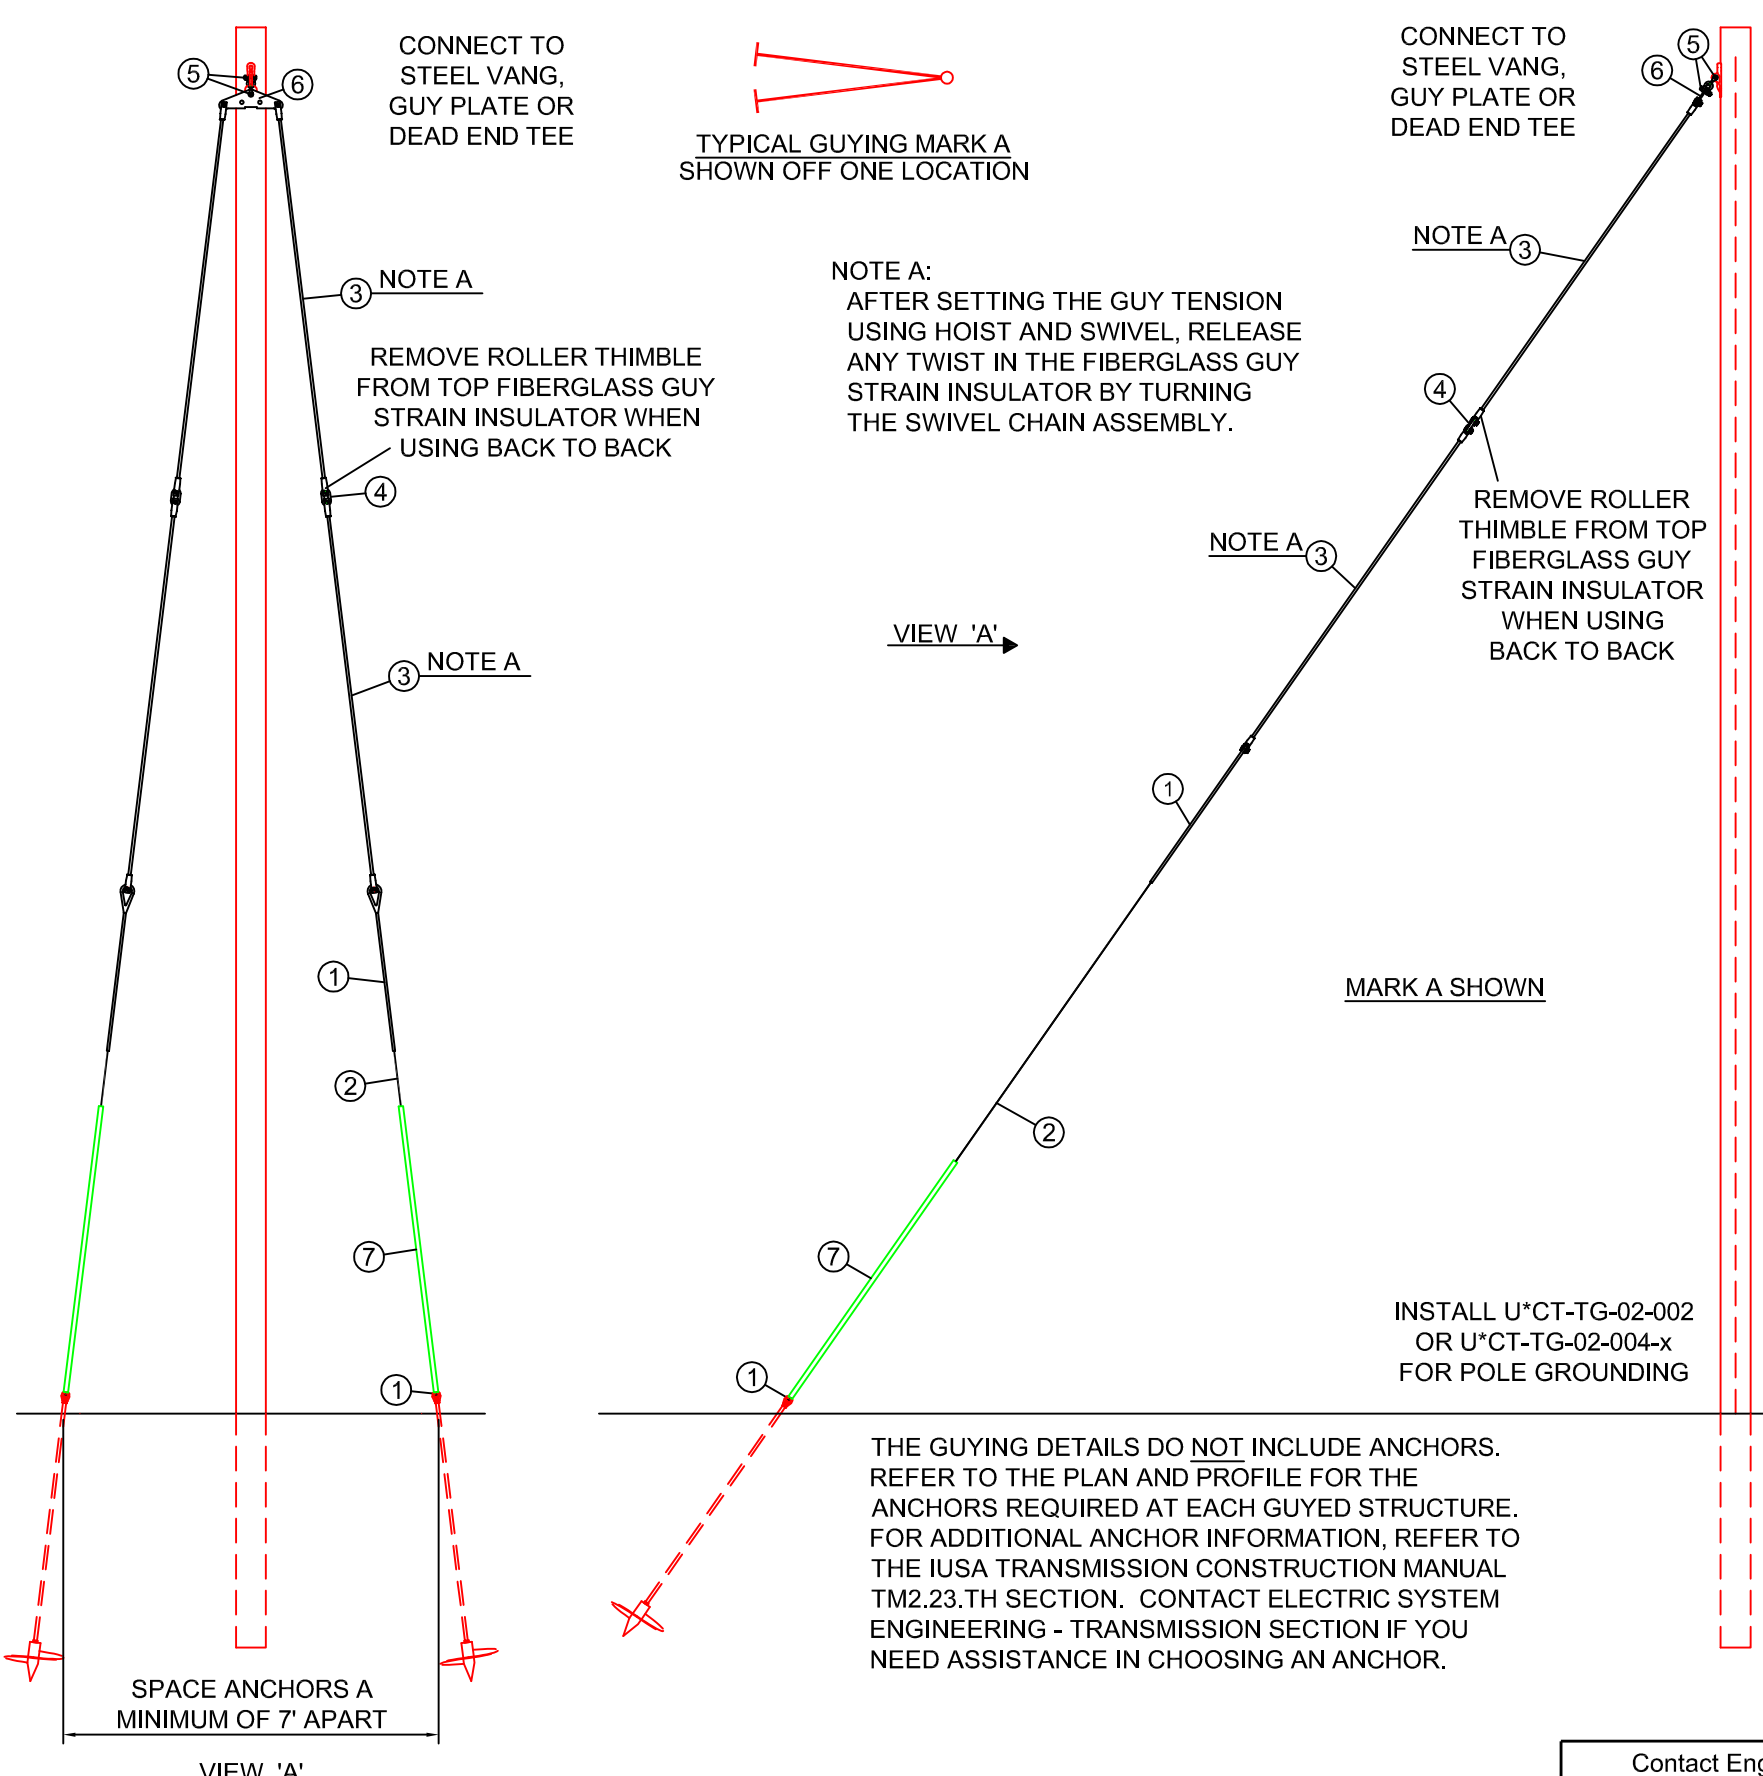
5
6
CONNECT TO STEEL VANG, GUY PLATE OR DEAD END TEE

TYPICAL GUYING MARK A SHOWN OFF ONE LOCATION

CONNECT TO STEEL VANG, GUY PLATE OR DEAD END TEE
5
6

NOTE A 3

3 NOTE A

NOTE A:
AFTER SETTING THE GUY TENSION USING HOIST AND SWIVEL, RELEASE ANY TWIST IN THE FIBERGLASS GUY STRAIN INSULATOR BY TURNING THE SWIVEL CHAIN ASSEMBLY.

REMOVE ROLLER THIMBLE FROM TOP FIBERGLASS GUY STRAIN INSULATOR WHEN USING BACK TO BACK
4

4
REMOVE ROLLER THIMBLE FROM TOP FIBERGLASS GUY STRAIN INSULATOR WHEN USING BACK TO BACK

NOTE A 3

VIEW 'A'

3 NOTE A

1

1

2

MARK A SHOWN

2

7

7

INSTALL U*CT-TG-02-002 OR U*CT-TG-02-004-x FOR POLE GROUNDING

1

1

THE GUYING DETAILS DO NOT INCLUDE ANCHORS. REFER TO THE PLAN AND PROFILE FOR THE ANCHORS REQUIRED AT EACH GUYED STRUCTURE. FOR ADDITIONAL ANCHOR INFORMATION, REFER TO THE IUSA TRANSMISSION CONSTRUCTION MANUAL TM2.23.TH SECTION. CONTACT ELECTRIC SYSTEM ENGINEERING - TRANSMISSION SECTION IF YOU NEED ASSISTANCE IN CHOOSING AN ANCHOR.

SPACE ANCHORS A MINIMUM OF 7' APART

VIEW 'A'

Contact Eng